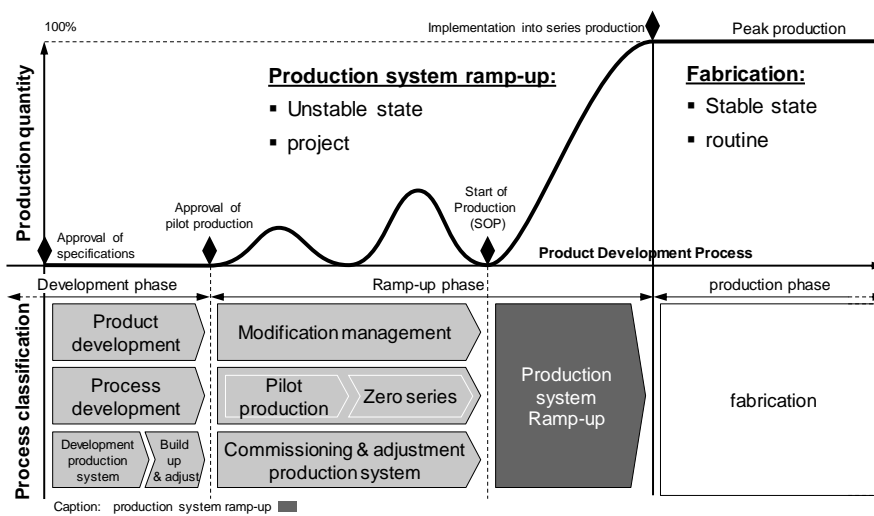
100%

Implementation into series production

Peak production

Production quantity

Production system ramp-up:
▪ Unstable state
▪ project

Fabrication:
▪ Stable state
▪ routine

Approval of specifications

Approval of pilot production

Start of Production (SOP)

Product Development Process

Development phase

Ramp-up phase

production phase

Process classification

Product development

Process development

Development production system

Build up & adjust

Modification management

Pilot production

Zero series

Commissioning & adjustment production system

Production system Ramp-up

fabrication

Caption: production system ramp-up